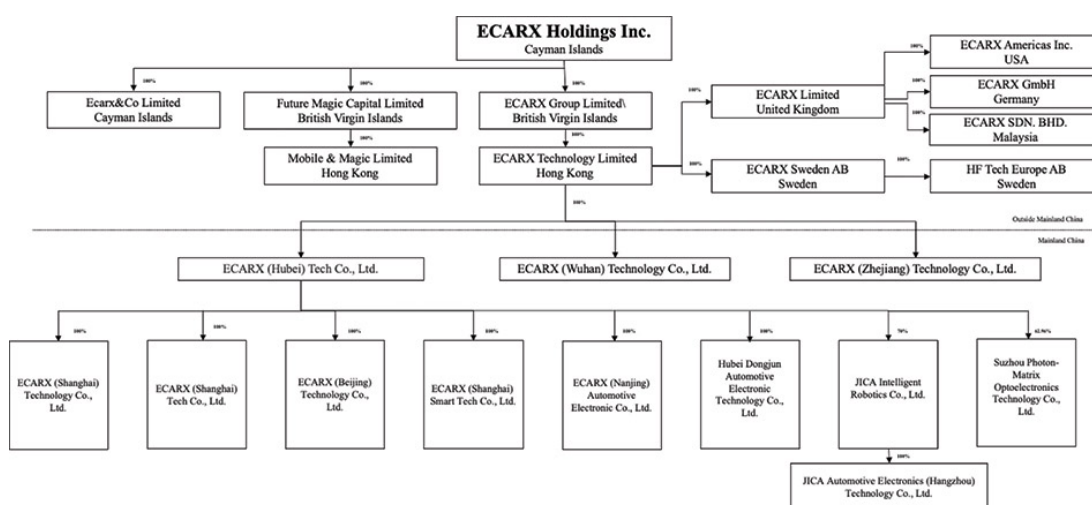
ECARX Holdings Inc.
Cayman Islands

100%

100%

100%

Ecarx&Co Limited
Cayman Islands

Future Magic Capital Limited
British Virgin Islands

100%

Mobile & Magic Limited
Hong Kong

ECARX Group Limited\
British Virgin Islands

ECARX Technology Limited
Hong Kong

100%

ECARX Limited
United Kingdom

100%

ECARX Americas Inc.
USA

100%

ECARX GmbH
Germany

100%

ECARX SDN. BHD.
Malaysia

100%

ECARX Sweden AB
Sweden

100%

HF Tech Europe AB
Sweden

100%

Outside Mainland China

Mainland China

ECARX (Hubei) Tech Co., Ltd.

ECARX (Wuhan) Technology Co., Ltd.

ECARX (Zhejiang) Technology Co., Ltd.

100%

100%

100%

100%

100%

100%

70%

62.96%

ECARX (Shanghai) Technology Co., Ltd.

ECARX (Shanghai) Tech Co., Ltd.

ECARX (Beijing) Technology Co., Ltd.

ECARX (Shanghai) Smart Tech Co., Ltd.

ECARX (Nanjing) Automotive Electronic Co., Ltd.

Hubei Dongjun Automotive Electronic Technology Co., Ltd.

JICA Intelligent Robotics Co., Ltd.

Suzhou Photon-Matrix Optoelectronics Technology Co., Ltd.

100%

JICA Automotive Electronics (Hangzhou) Technology Co., Ltd.